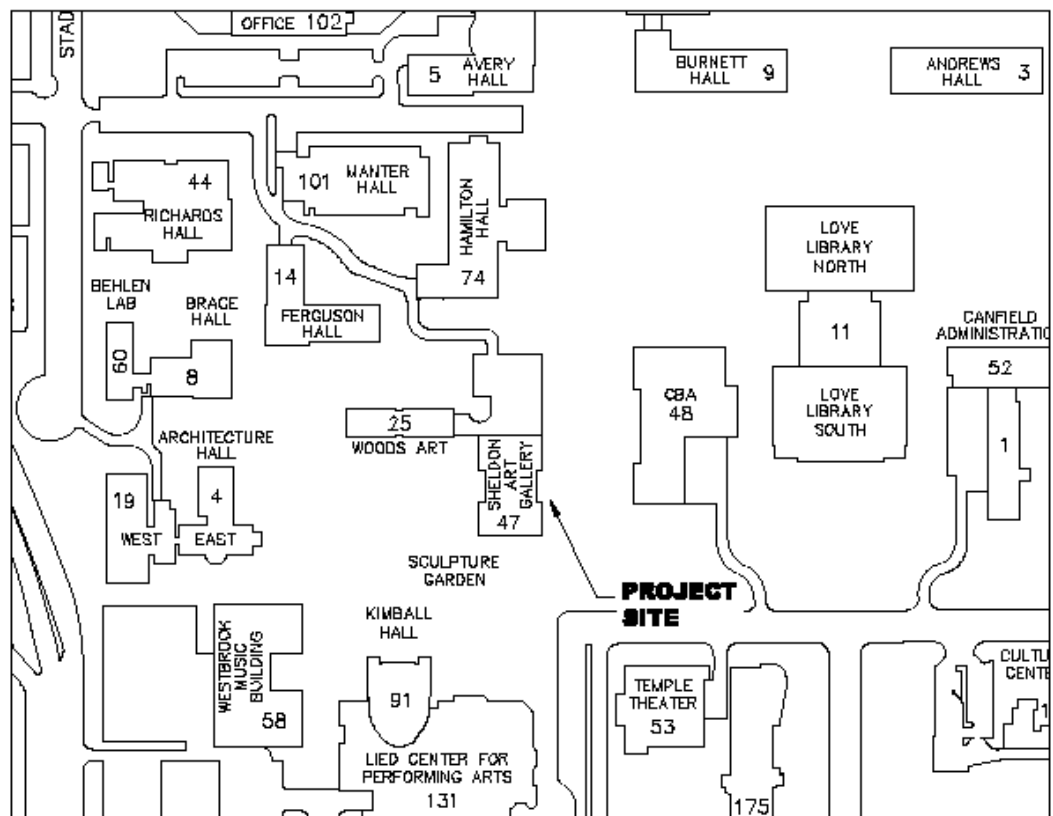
STAD

OFFICE 102

5 AVERY HALL

BURNETT HALL 9

ANDREWS HALL 3

101 MANTER HALL

HAMILTON HALL 74

44 RICHARDS HALL

14 FERGUSON HALL

LOVE LIBRARY NORTH

11

LOVE LIBRARY SOUTH

CANFIELD ADMINISTRATIO

52

1

BEHLEN LAB

60

BRACE HALL

8

CBA 48

25 WOODS ART

SHELDON ART GALLERY 47

ARCHITECTURE HALL

19 WEST

4 EAST

SCULPTURE GARDEN

PROJECT SITE

KIMBALL HALL

91

WESTBROCK MUSIC BUILDING 58

LIED CENTER FOR PERFORMING ARTS 131

TEMPLE THEATER 53

175

CULTU CENTE

1